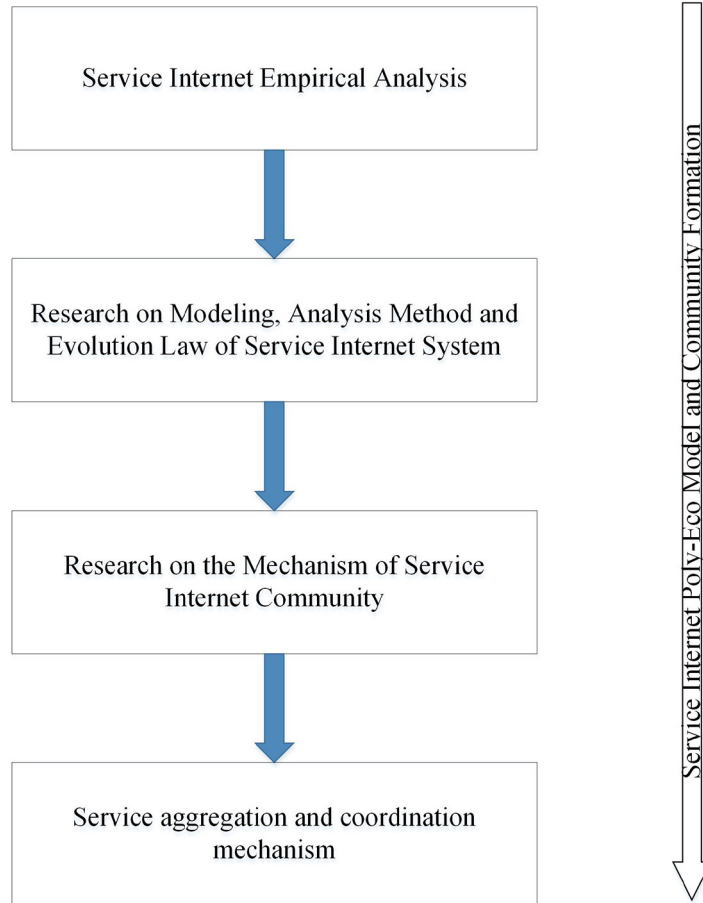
Service Internet Empirical Analysis

Research on Modeling, Analysis Method and Evolution Law of Service Internet System

Research on the Mechanism of Service Internet Community

Service aggregation and coordination mechanism

Service Internet Poly-Eco Model and Community Formation